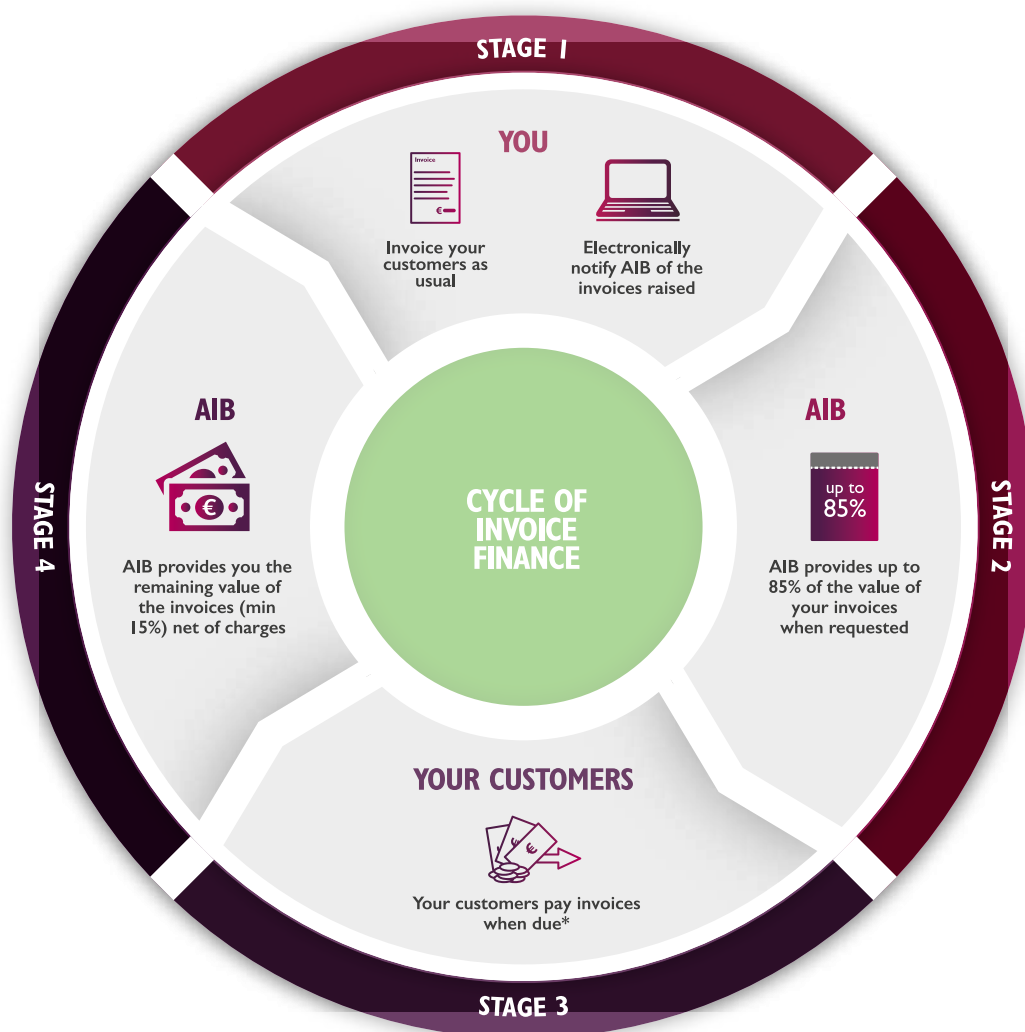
STAGE 1

YOU

Invoice

Invoice your customers as usual

Electronically notify AIB of the invoices raised

STAGE 2

AIB

up to 85%

AIB provides up to 85% of the value of your invoices when requested

CYCLE OF INVOICE FINANCE

STAGE 3

YOUR CUSTOMERS

Your customers pay invoices when due*

STAGE 4

AIB

AIB provides you the remaining value of the invoices (min 15%) net of charges